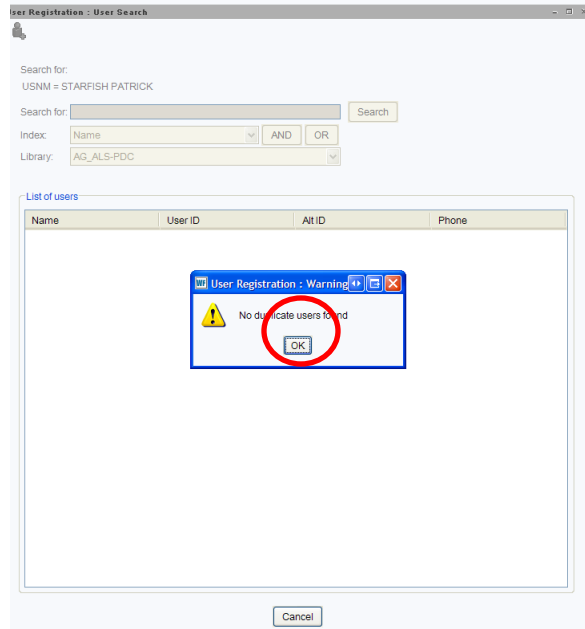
User Registration : User Search

Search for:
USNM = STARFISH PATRICK

Search for: Search
Index: Name AND OR
Library: AG_ALS-PDC

List of users

| Name | User ID | Alt ID | Phone |
|---|---|---|---|

User Registration : Warning

No duplicate users found

OK

Cancel